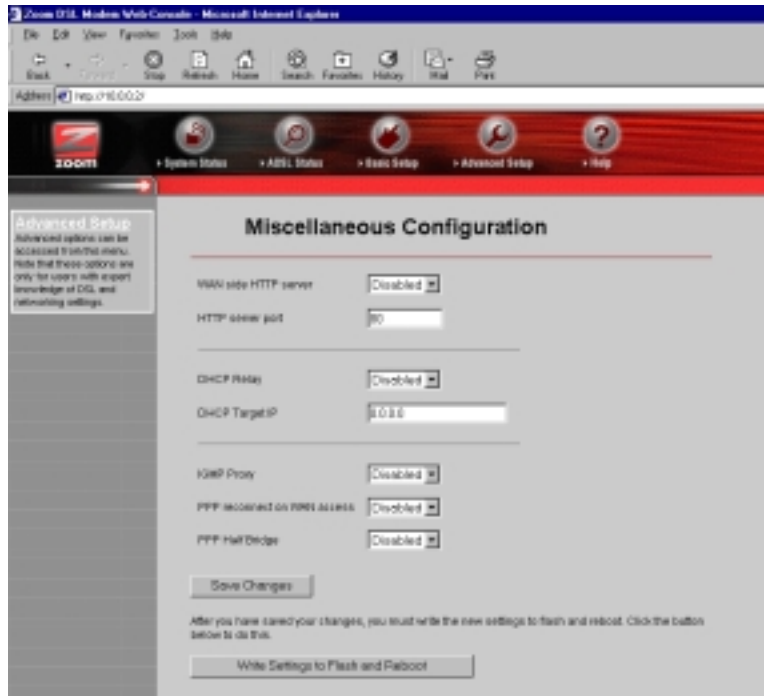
Zoom DSL Modem Web Console - Microsoft Internet Explorer

File Edit View Favorites Tools Help

Back Forward Stop Refresh Home Search Favorites History Mail Print

Address http://10.0.0.2/

zoom

• System Status • ADSL Status • Basic Setup • Advanced Setup • Help

Advanced Setup
Advanced options can be accessed from this menu. Note that these options are only for users with expert knowledge of DSL and networking settings.

Miscellaneous Configuration

WAN side HTTP server Disabled

HTTP server port 80

DHCP Relay Disabled

DHCP Target IP 0.0.0.0

IGMP Proxy Disabled

PPP reconnect on WAN access Disabled

PPP Half Bridge Disabled

Save Changes

After you have saved your changes, you must write the new settings to flash and reboot. Click the button below to do this.

Write Settings to Flash and Reboot